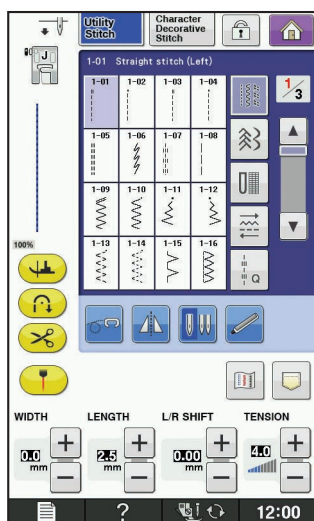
Utility Stitch

Character Decorative Stitch

J

1-01 Straight stitch (Left)

| 1-01 | 1-02 | 1-03 | 1-04 |
|---|---|---|---|
| 1-05 | 1-06 | 1-07 | 1-08 |
| 1-09 | 1-10 | 1-11 | 1-12 |
| 1-13 | 1-14 | 1-15 | 1-16 |

$\frac{1}{3}$

Q

100%

WIDTH

0.0 mm

LENGTH

2.5 mm

L/R SHIFT

0.00 mm

TENSION

4.0

?

12:00